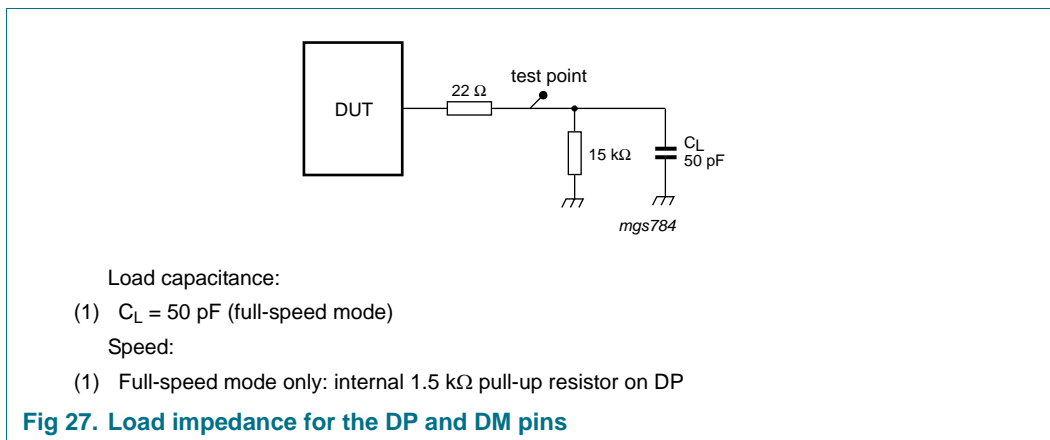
DUT

22 Ω

test point

15 kΩ

$C_L$
50 pF

mgs784

Load capacitance:

(1) $C_L$ = 50 pF (full-speed mode)

Speed:

(1) Full-speed mode only: internal 1.5 kΩ pull-up resistor on DP

Fig 27. Load impedance for the DP and DM pins